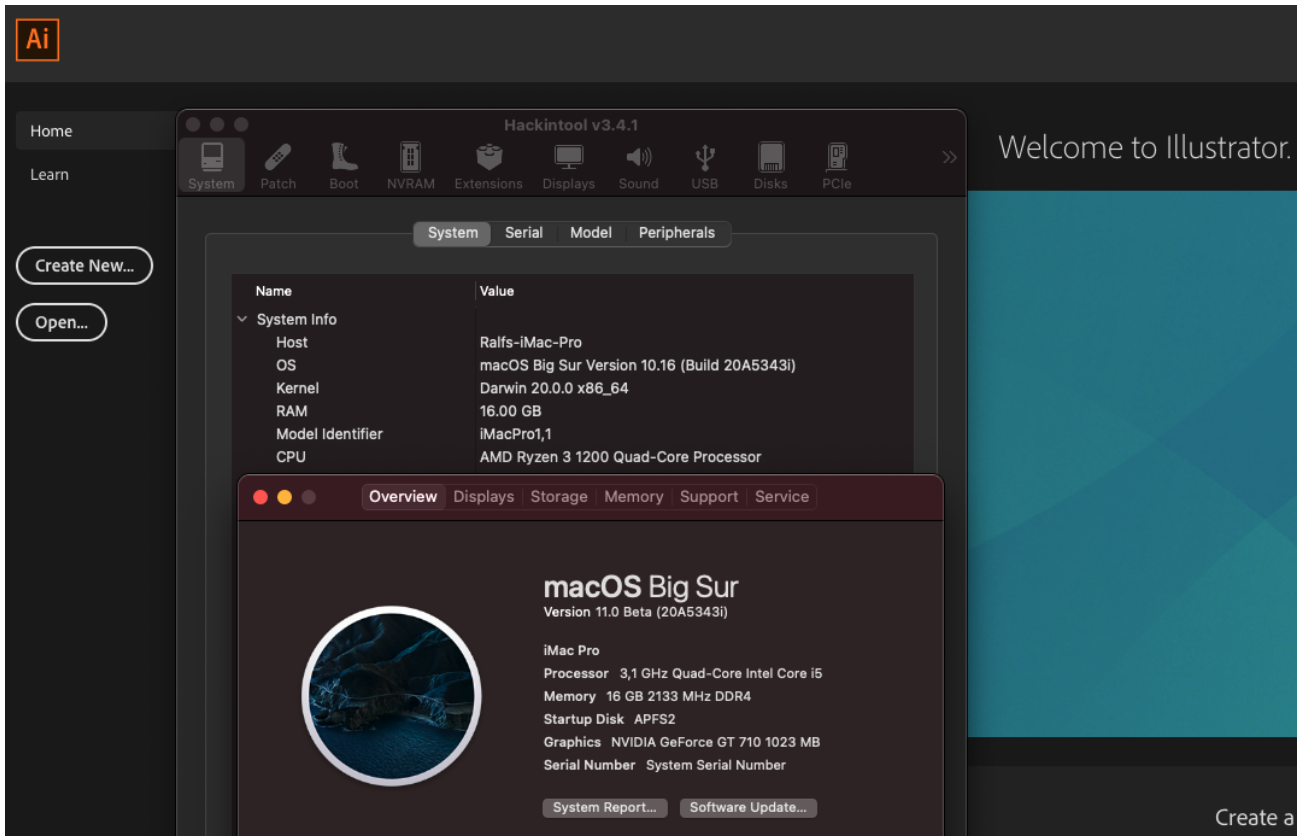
Ai

Home

Learn

Create New...

Open...

Hackintool v3.4.1

System Patch Boot NVRAM Extensions Displays Sound USB Disks PCIe

System Serial Model Peripherals

| Name | Value |
|---|---|
| System Info | |
| Host | Ralfs-iMac-Pro |
| OS | macOS Big Sur Version 10.16 (Build 20A5343i) |
| Kernel | Darwin 20.0.0 x86_64 |
| RAM | 16.00 GB |
| Model Identifier | iMacPro1,1 |
| CPU | AMD Ryzen 3 1200 Quad-Core Processor |

Welcome to Illustrator.

Overview Displays Storage Memory Support Service

macOS Big Sur
Version 11.0 Beta (20A5343i)

iMac Pro
Processor 3,1 GHz Quad-Core Intel Core i5
Memory 16 GB 2133 MHz DDR4
Startup Disk APFS2
Graphics NVIDIA GeForce GT 710 1023 MB
Serial Number System Serial Number

System Report... Software Update...

Create a